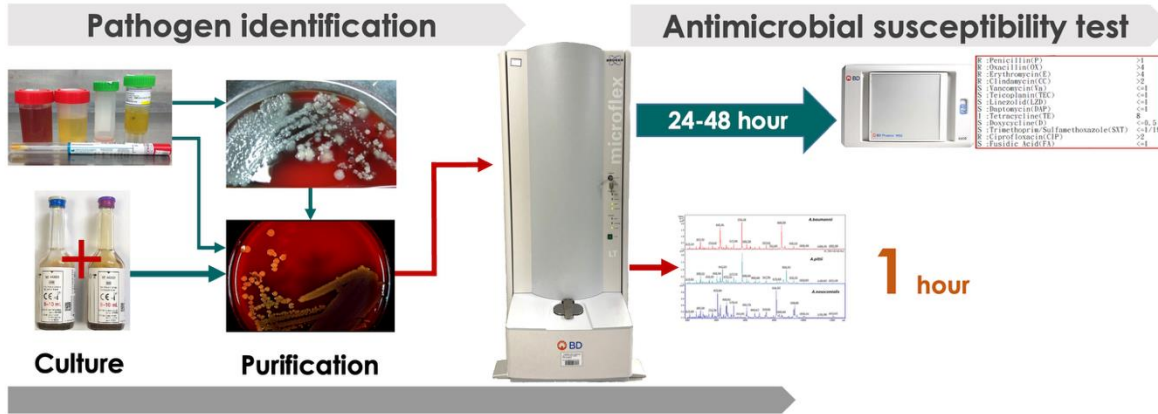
Pathogen identification

Antimicrobial susceptibility test

microflex

BD

24-48 hour

| | | |
|---|---|---|
| R | :Penicillin(P) | >1 |
| R | :Oxacillin(OX) | >4 |
| R | :Erythromycin(E) | >4 |
| R | :Clindamycin(CC) | >2 |
| S | :Vancomycin(Va) | <=1 |
| S | :Teicoplanin(TEC) | <=1 |
| S | :Linezolid(LZD) | <=1 |
| S | :Daptomycin(DAP) | <=1 |
| I | :Tetracycline(TE) | 8 |
| S | :Doxycycline(D) | <=0.5 |
| S | :Trimethoprim/Sulfamethoxazole(SXT) | <=1/1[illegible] |
| R | :Ciprofloxacin(CIP) | >2 |
| S | :Fusidic Acid(FA) | <=1 |

BD

A.baumannii

A.pittii

A.nosocomialis

1 hour

Culture

Purification